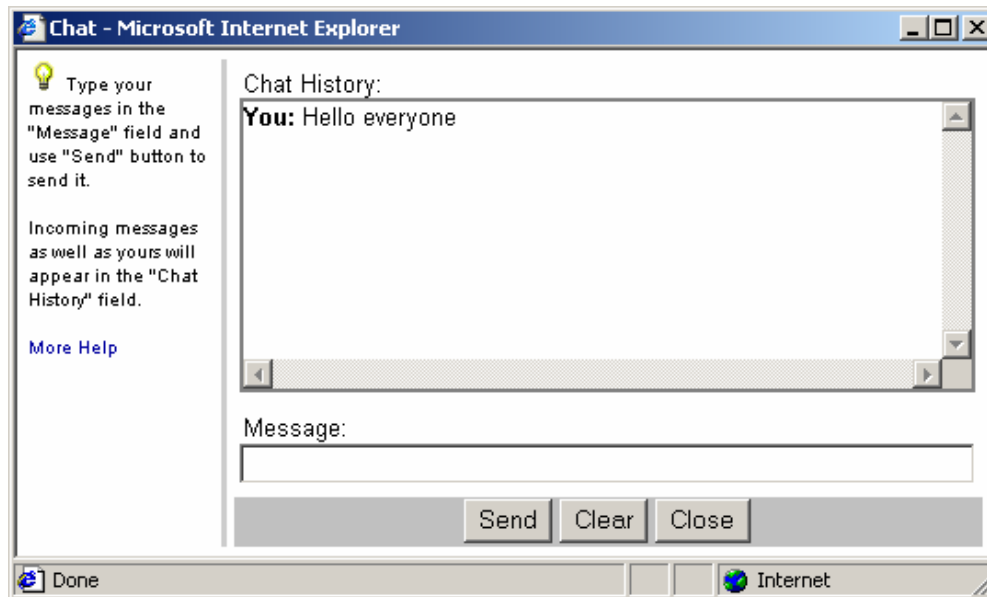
Chat - Microsoft Internet Explorer

Type your messages in the "Message" field and use "Send" button to send it.

Incoming messages as well as yours will appear in the "Chat History" field.

More Help

Chat History:

**You:** Hello everyone

Message:

Send Clear Close

Done

Internet